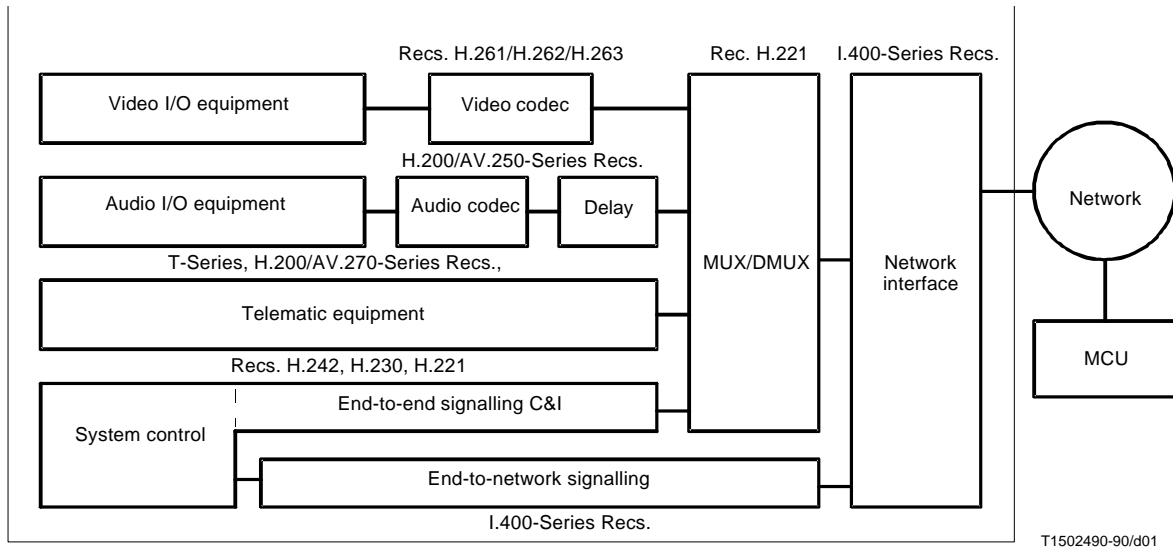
Recs. H.261/H.262/H.263

Rec. H.221

I.400-Series Recs.

Video I/O equipment

Video codec

H.200/AV.250-Series Recs.

Audio I/O equipment

Audio codec

Delay

Network

T-Series, H.200/AV.270-Series Recs.,

MUX/DMUX

Network interface

Telematic equipment

Recs. H.242, H.230, H.221

MCU

End-to-end signalling C&I

System control

End-to-network signalling

I.400-Series Recs.

T1502490-90/d01